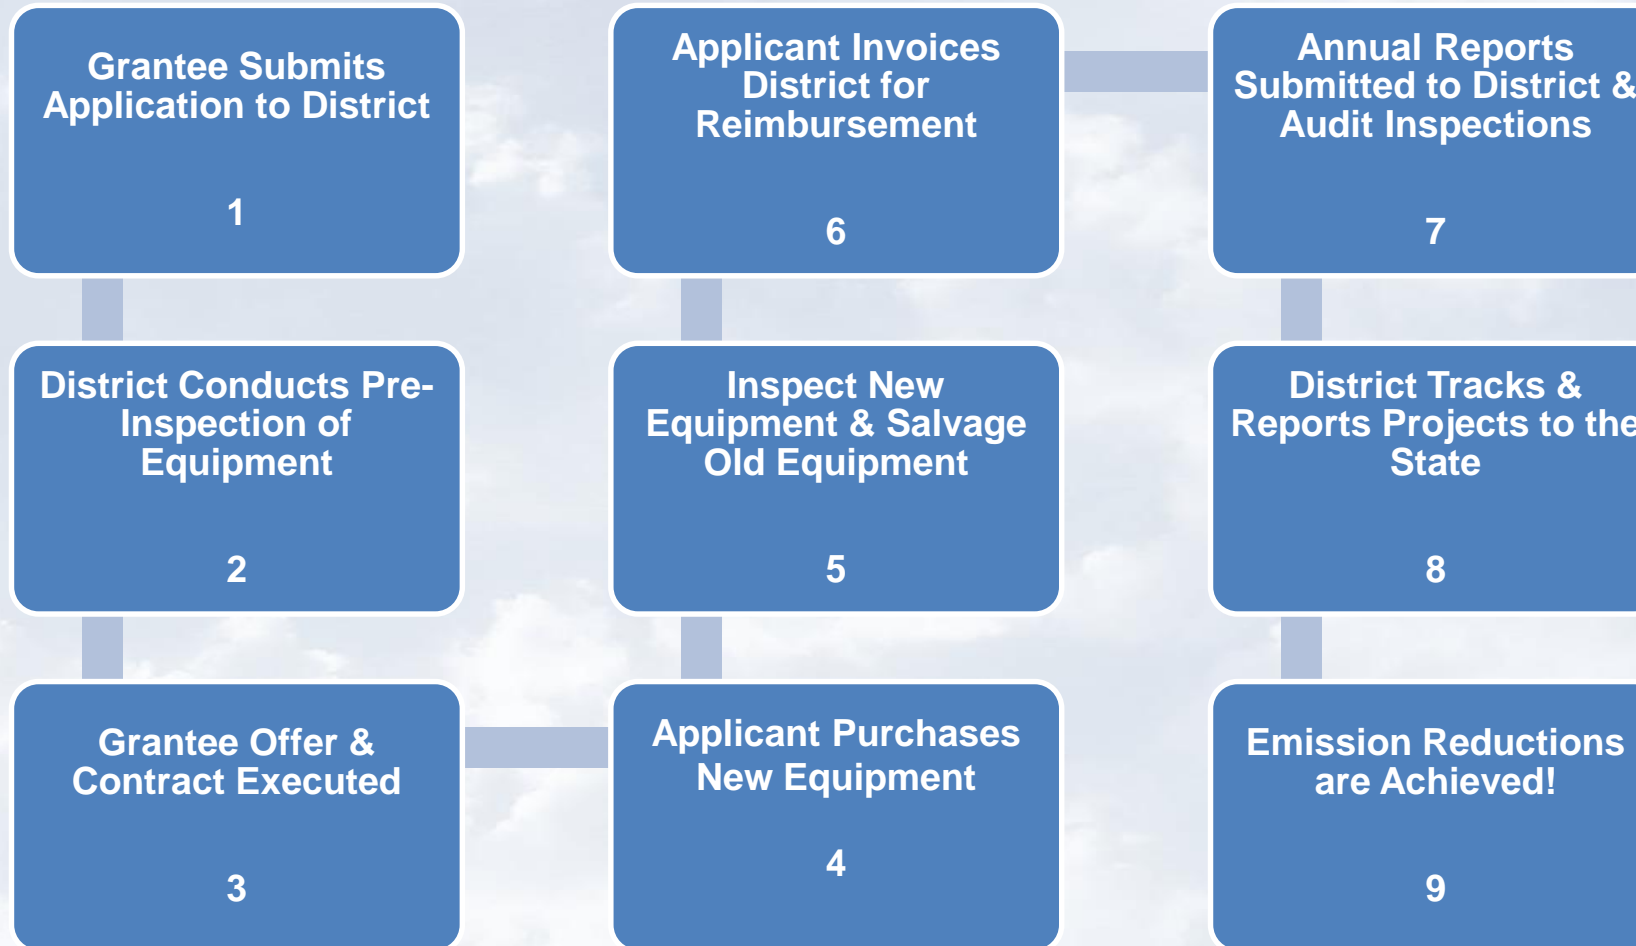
Grantee Submits Application to District

1

District Conducts Pre-Inspection of Equipment

2

Grantee Offer & Contract Executed

3

Applicant Purchases New Equipment

4

Inspect New Equipment & Salvage Old Equipment

5

Applicant Invoices District for Reimbursement

6

Annual Reports Submitted to District & Audit Inspections

7

District Tracks & Reports Projects to the State

8

Emission Reductions are Achieved!

9